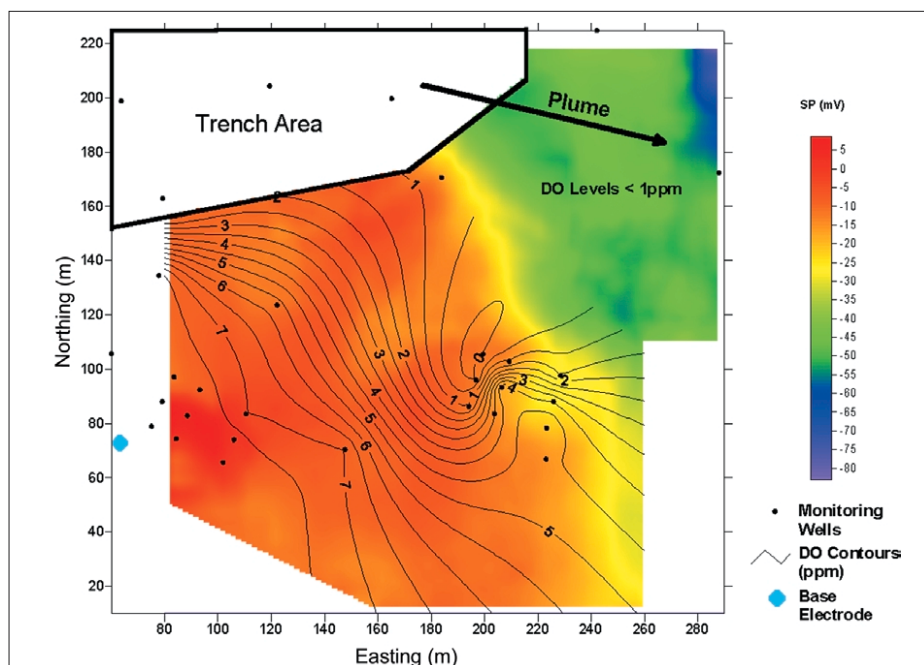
Trench Area

Plume

DO Levels < 1ppm

SP (mV)

5
0
-5
-10
-15
-20
-25
-30
-35
-40
-45
-50
-55
-60
-65
-70
-75
-80

220
200
180
160
140
120
100
80
60
40
20

Northing (m)

80 100 120 140 160 180 200 220 240 260 280

Easting (m)

1
2
3
4
5
6
7
3
2
4
5
6
7
0
1
1
2
3
4
2
5

Monitoring Wells

DO Contours (ppm)

Base Electrode